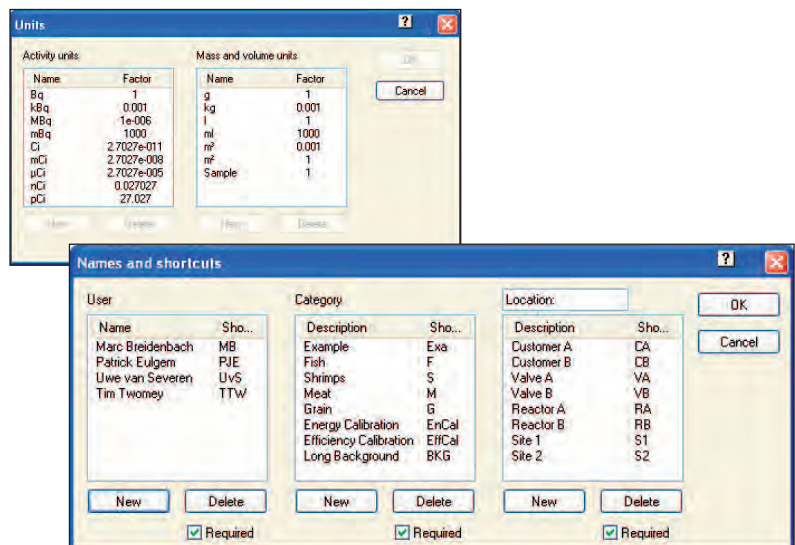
Units

Activity units

| Name | Factor |
|---|---|
| Bq | 1 |
| kBq | 0.001 |
| MBq | 1e-006 |
| mBq | 1000 |
| Ci | 2.7027e-011 |
| mCi | 2.7027e-008 |
| µCi | 2.7027e-005 |
| nCi | 0.027027 |
| pCi | 27.027 |

New Delete

Mass and volume units

| Name | Factor |
|---|---|
| g | 1 |
| kg | 0.001 |
| l | 1 |
| ml | 1000 |
| m³ | 0.001 |
| m² | 1 |
| Sample | 1 |

New Delete

OK

Cancel

Names and shortcuts

User

| Name | Sho... |
|---|---|
| Marc Breidenbach | MB |
| Patrick Eulgem | PJE |
| Uwe van Severen | UvS |
| Tim Twomey | TTW |

New Delete

Required

Category

| Description | Sho... |
|---|---|
| Example | Exa |
| Fish | F |
| Shrimps | S |
| Meat | M |
| Grain | G |
| Energy Calibration | EnCal |
| Efficiency Calibration | EffCal |
| Long Background | BKG |

New Delete

Required

Location:

| Description | Sho... |
|---|---|
| Customer A | CA |
| Customer B | CB |
| Valve A | VA |
| Valve B | VB |
| Reactor A | RA |
| Reactor B | RB |
| Site 1 | S1 |
| Site 2 | S2 |

New Delete

Required

OK

Cancel